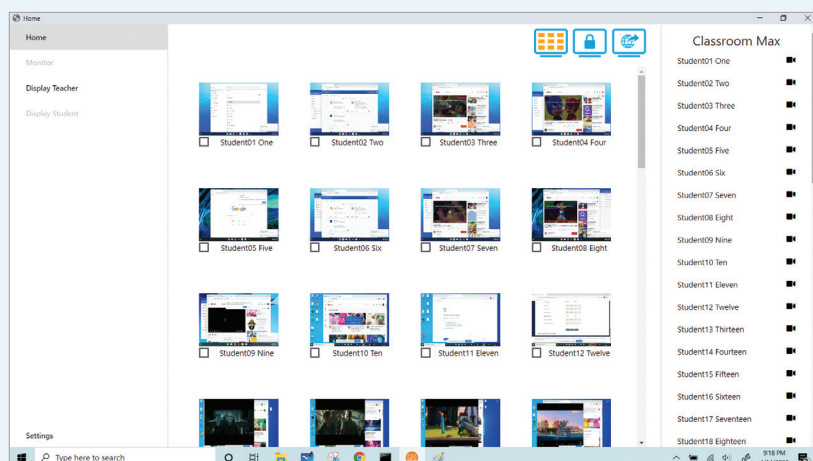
Home

Home

Monitor

Display Teacher

Display Student

Settings

Student01 One
Student02 Two
Student03 Three
Student04 Four
Student05 Five
Student06 Six
Student07 Seven
Student08 Eight
Student09 Nine
Student10 Ten
Student11 Eleven
Student12 Twelve

Google

Classroom Max

Student01 One
Student02 Two
Student03 Three
Student04 Four
Student05 Five
Student06 Six
Student07 Seven
Student08 Eight
Student09 Nine
Student10 Ten
Student11 Eleven
Student12 Twelve
Student13 Thirteen
Student14 Fourteen
Student15 Fifteen
Student16 Sixteen
Student17 Seventeen
Student18 Eighteen

Type here to search

9:18 PM
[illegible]